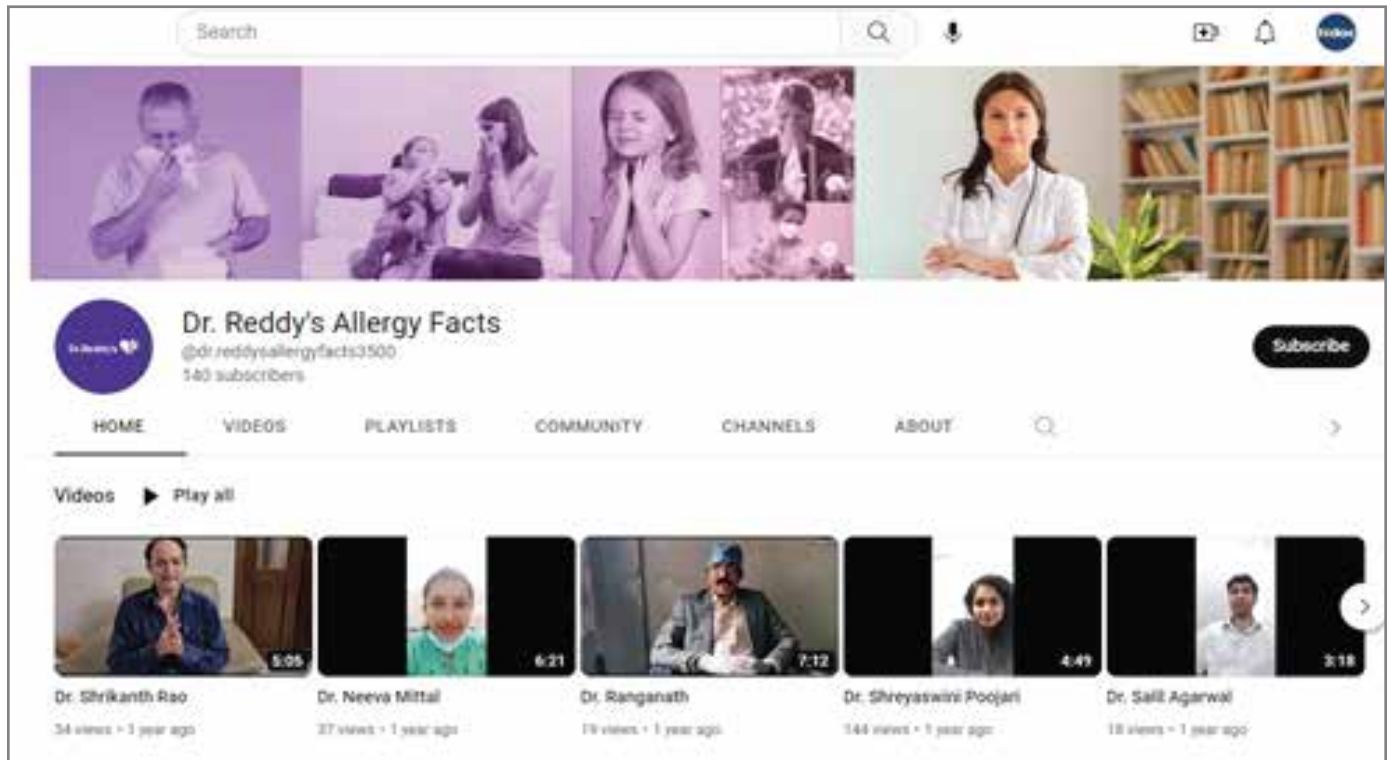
Search

Dr. Reddy's Allergy Facts
@dr.reddysallergyfacts3500
140 subscribers

Subscribe

HOME VIDEOS PLAYLISTS COMMUNITY CHANNELS ABOUT

Videos ▶ Play all

5:05
Dr. Shrikanth Rao
34 views • 1 year ago

6:21
Dr. Neeva Mittal
37 views • 1 year ago

7:12
Dr. Ranganath
19 views • 1 year ago

4:49
Dr. Shreyaswini Poojari
144 views • 1 year ago

3:18
Dr. Salil Agarwal
18 views • 1 year ago